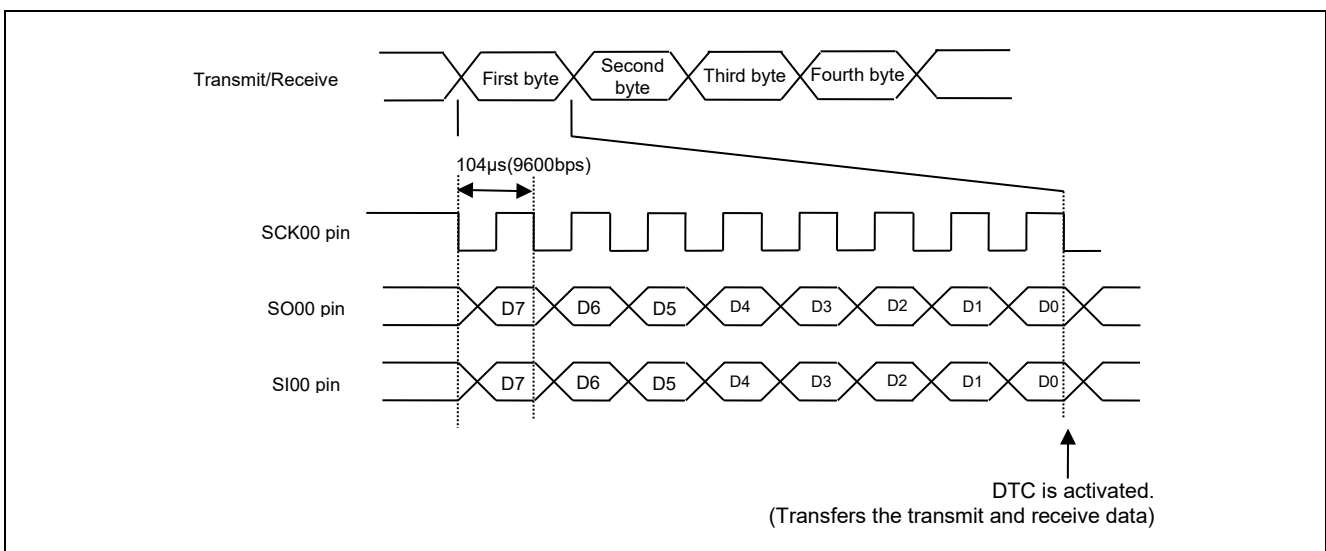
Transmit/Receive

First byte

Second byte

Third byte

Fourth byte

104μs(9600bps)

SCK00 pin

SO00 pin

D7 D6 D5 D4 D3 D2 D1 D0

SI00 pin

D7 D6 D5 D4 D3 D2 D1 D0

DTC is activated.
(Transfers the transmit and receive data)